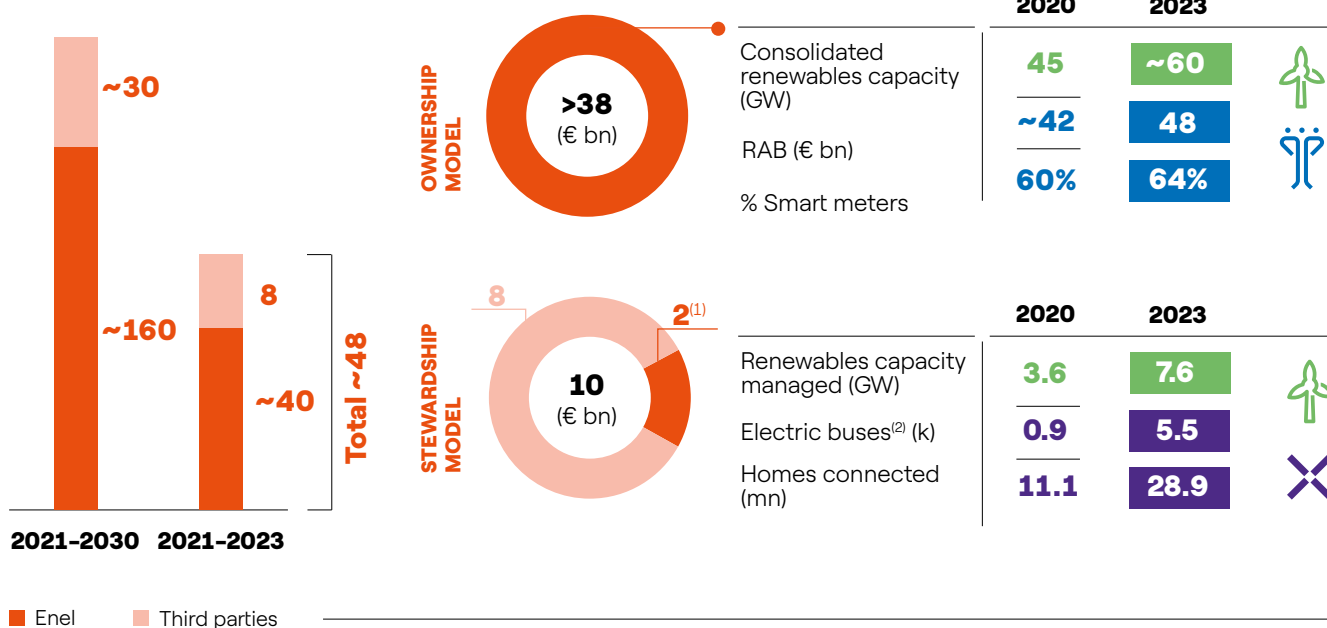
~30

~160

8

~40

Total ~48

2021-2030 2021-2023

Enel Third parties

OWNERSHIP MODEL

>38
(€ bn)

| | 2020 | 2023 |
|---|---|---|
| Consolidated renewables capacity (GW) | 45 | ~60 |
| RAB (€ bn) | ~42 | 48 |
| % Smart meters | 60% | 64% |

STEWARDSHIP MODEL

8

$2^{(1)}$

10
(€ bn)

| | 2020 | 2023 |
|---|---|---|
| Renewables capacity managed (GW) | 3.6 | 7.6 |
| Electric buses$^{(2)}$ (k) | 0.9 | 5.5 |
| Homes connected (mn) | 11.1 | 28.9 |